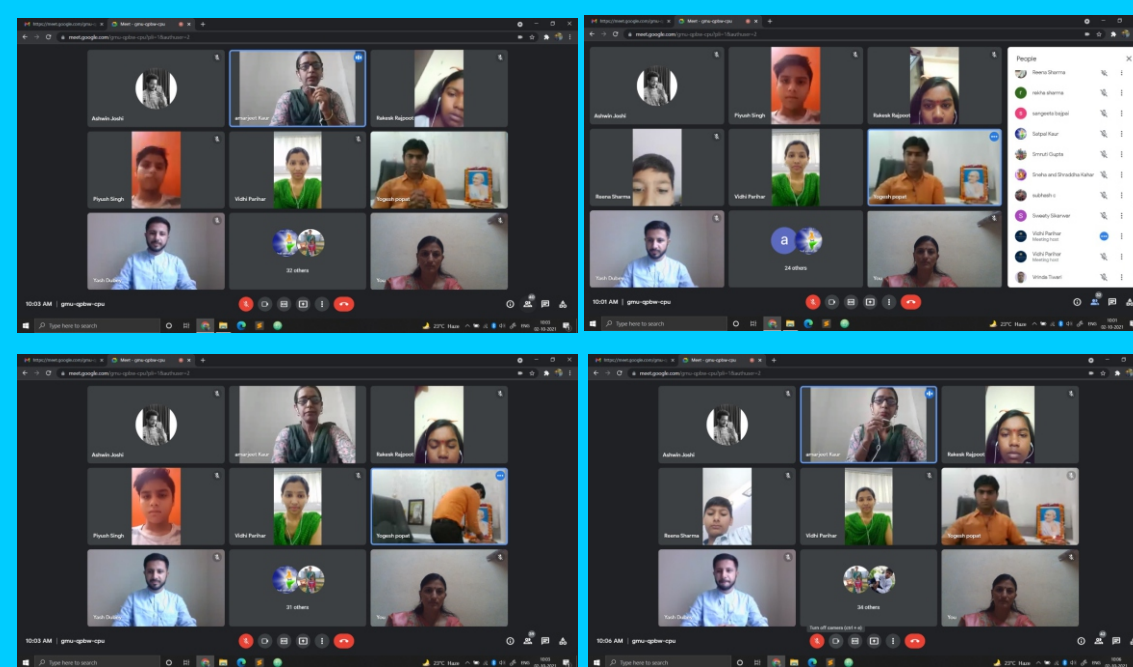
https://meet.google.com/gmu-x Meet - gmu-qpbw-cpu
meet.google.com/gmu-qpbw-cpu?pli=1&authuser=2

Ashwin Joshi
amarjeet Kaur
Rakesh Rajpoot
Piyush Singh
Vidhi Parihar
Yogesh popat
Yash Dubey
32 others
You

10:03 AM | gmu-qpbw-cpu

Type here to search
23°C Haze

Ashwin Joshi
Piyush Singh
Rakesh Rajpoot
Reena Sharma
Vidhi Parihar
Yogesh popat
Yash Dubey
24 others
You

People
Reena Sharma
rekha sharma
sangeeta bajpai
Satpal Kaur
Smruti Gupta
Sneha and Shraddha Kahar
subhash c
Sweety Skarvar
Vidhi Parihar
Meeting host
Vidhi Parihar
Meeting host
Windu Tiwari

10:01 AM | gmu-qpbw-cpu

Type here to search
23°C Haze

Ashwin Joshi
amarjeet Kaur
Rakesh Rajpoot
Piyush Singh
Vidhi Parihar
Yogesh popat
Yash Dubey
31 others
You

10:03 AM | gmu-qpbw-cpu

Type here to search
23°C Haze

Ashwin Joshi
amarjeet Kaur
Rakesh Rajpoot
Reena Sharma
Vidhi Parihar
Yogesh popat
Yash Dubey
34 others
You

10:06 AM | gmu-qpbw-cpu
Turn off camera (ctrl + e)

Type here to search
23°C Haze